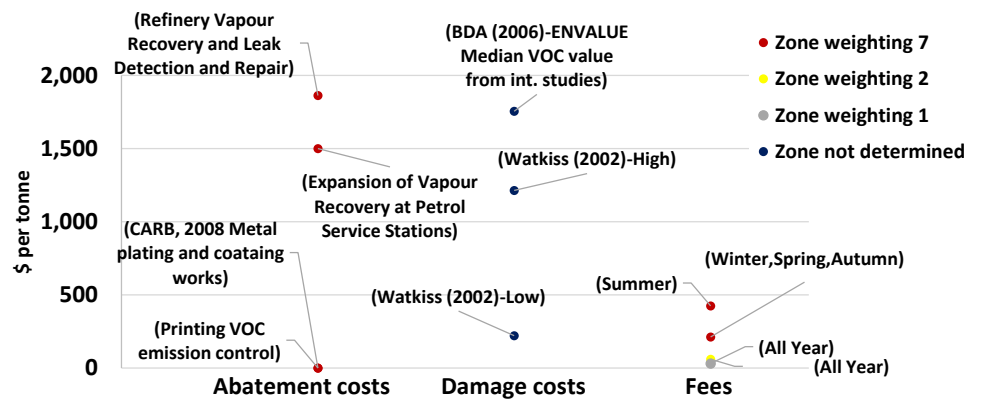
(Refinery Vapour Recovery and Leak Detection and Repair)

(BDA (2006)-ENVALUE Median VOC value from int. studies)

Zone weighting 7
Zone weighting 2
Zone weighting 1
Zone not determined

2,000
1,500
1,000
500
0

$ per tonne

(Watkiss (2002)-High)

(Expansion of Vapour Recovery at Petrol Service Stations)

(CARB, 2008 Metal plating and coataing works)

(Winter,Spring,Autumn)

(Summer)

(Watkiss (2002)-Low)

(Printing VOC emission control)

(All Year)

(All Year)

Abatement costs
Damage costs
Fees